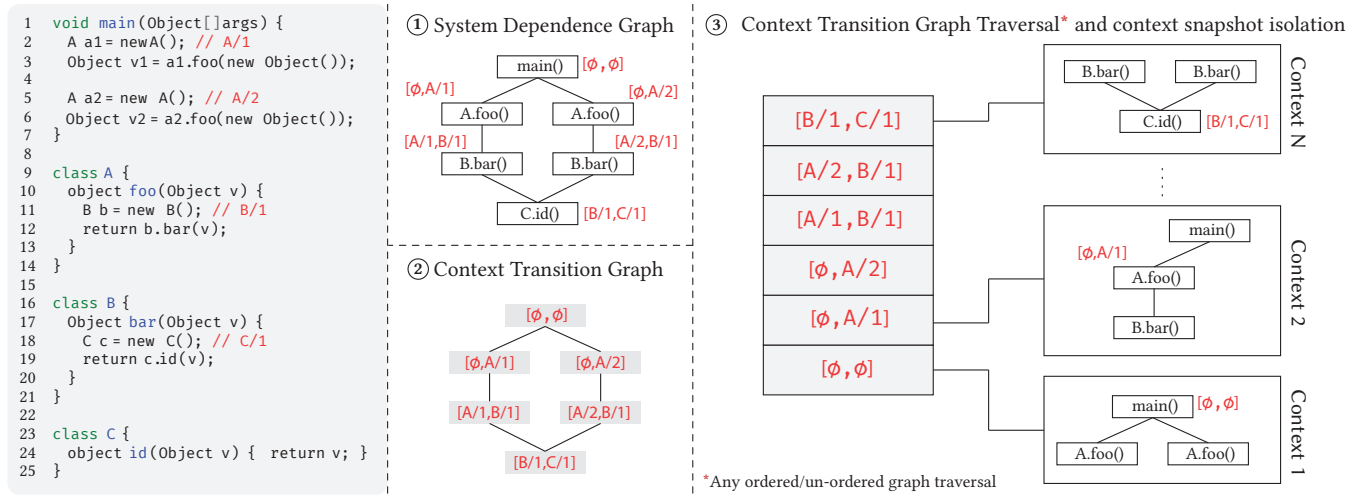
1 void main(Object[]args) {
2 A a1 = newA(); // A/1
3 Object v1 = a1.foo(new Object());

5 A a2 = new A(); // A/2
6 Object v2 = a2.foo(new Object());
7 }

9 class A {
10 object foo(Object v) {
11 B b = new B(); // B/1
12 return b.bar(v);
13 }
14 }

16 class B {
17 Object bar(Object v) {
18 C c = new C(); // C/1
19 return c.id(v);
20 }
21 }
22
23 class C {
24 object id(Object v) { return v; }
25 }

① System Dependence Graph

main() [$\phi$,$\phi$]
[$\phi$,A/1]
[$\phi$,A/2]
A.foo()
A.foo()
[A/1,B/1]
[A/2,B/1]
B.bar()
B.bar()
C.id() [B/1,C/1]

② Context Transition Graph

[$\phi$,$\phi$]
[$\phi$,A/1]
[$\phi$,A/2]
[A/1,B/1]
[A/2,B/1]
[B/1,C/1]

③ Context Transition Graph Traversal* and context snapshot isolation

[B/1,C/1]
[A/2,B/1]
[A/1,B/1]
[$\phi$,A/2]
[$\phi$,A/1]
[$\phi$,$\phi$]

B.bar()
B.bar()
C.id() [B/1,C/1]
Context N

main()
[$\phi$,A/1]
A.foo()
B.bar()
Context 2

main() [$\phi$,$\phi$]
A.foo()
A.foo()
Context 1

*Any ordered/un-ordered graph traversal